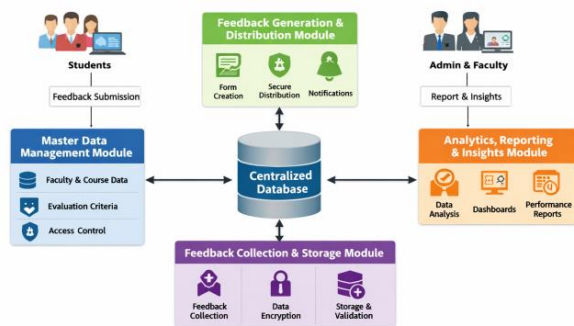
Students

Feedback Submission

Master Data Management Module

Faculty & Course Data

Evaluation Criteria

Access Control

Feedback Generation & Distribution Module

Form Creation

Secure Distribution

Notifications

Centralized Database

Admin & Faculty

Report & Insights

Analytics, Reporting & Insights Module

Data Analysis

Dashboards

Performance Reports

Feedback Collection & Storage Module

Feedback Collection

Data Encryption

Storage & Validation